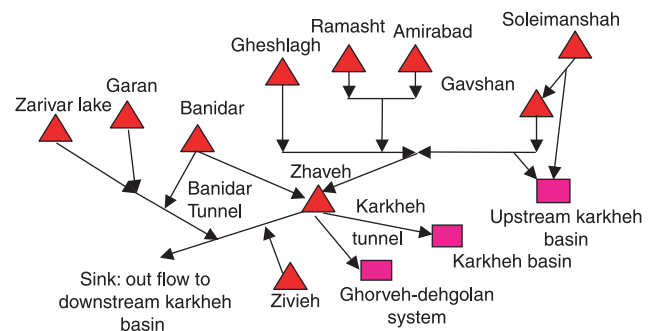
Soleimanshah
Ramasht
Amirabad
Gheshlagh
Gavshan
Garan
Zarivar lake
Banidar
Zhaveh
Banidar Tunnel
Karkheh tunnel
Upstream karkheh basin
Karkheh basin
Sink: out flow to downstream karkheh basin
Zivieh
Ghorveh-dehgolan system